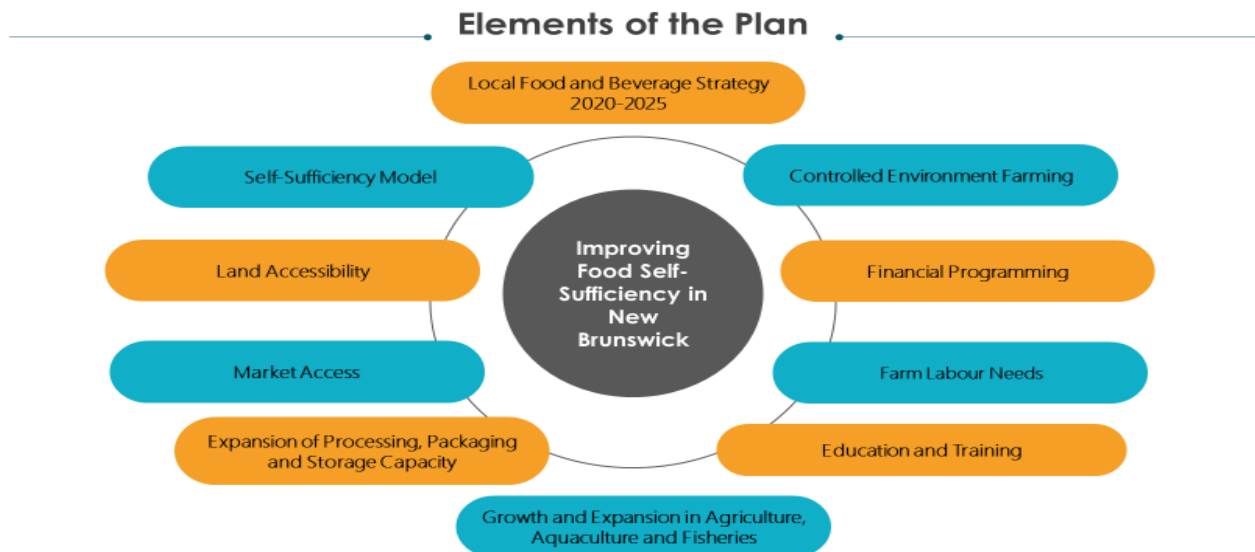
Elements of the Plan

Local Food and Beverage Strategy 2020-2025

Self-Sufficiency Model

Controlled Environment Farming

Improving Food Self-Sufficiency in New Brunswick

Land Accessibility

Financial Programming

Market Access

Farm Labour Needs

Expansion of Processing, Packaging and Storage Capacity

Education and Training

Growth and Expansion in Agriculture, Aquaculture and Fisheries